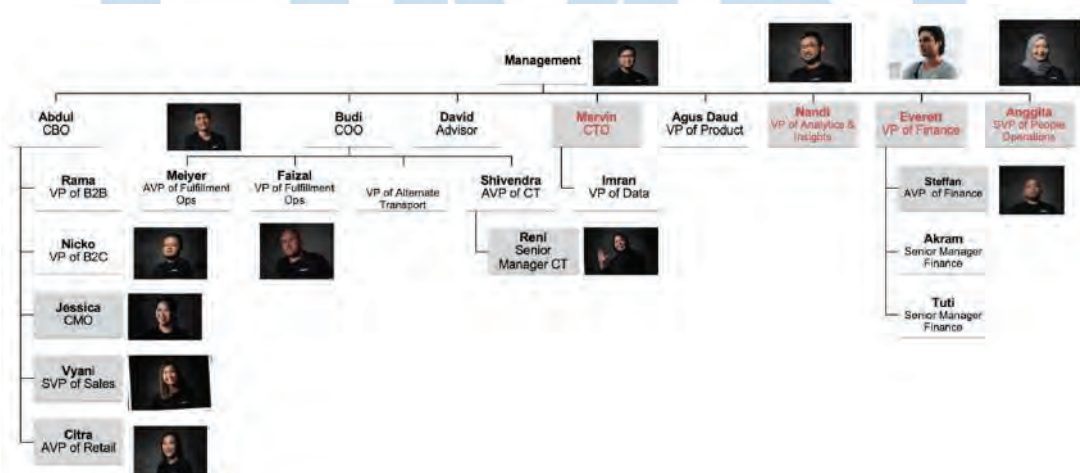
Management

Abdul
CBO

Budi
COO

David
Advisor

Marvin
CTO

Agus Daud
VP of Product

Nandi
VP of Analytics & Insights

Everett
VP of Finance

Anggita
SVP of People Operations

Rama
VP of B2B

Nicko
VP of B2C

Jessica
CMO

Vyani
SVP of Sales

Citra
AVP of Retail

Meiyer
AVP of Fulfillment Ops

Faizal
VP of Fulfillment Ops

VP of Alternate Transport

Shivendra
AVP of CT

Reni
Senior Manager CT

Imran
VP of Data

Steffan
AVP of Finance

Akram
Senior Manager Finance

Tuti
Senior Manager Finance